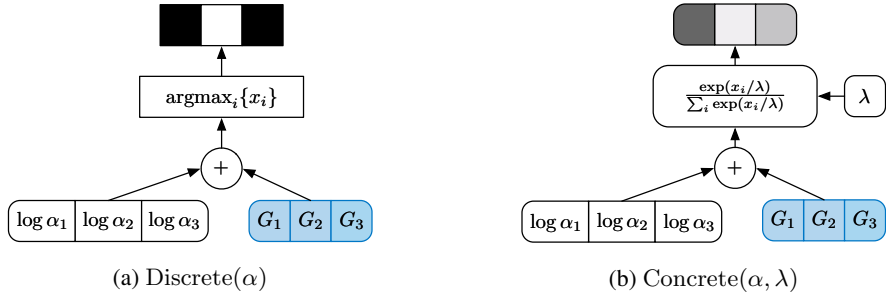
$\text{argmax}_i\{x_i\}$

+

| $\log \alpha_1$ | $\log \alpha_2$ | $\log \alpha_3$ |
|---|---|---|

| $G_1$ | $G_2$ | $G_3$ |
|---|---|---|

(a) Discrete($\alpha$)

$\frac{\exp(x_i/\lambda)}{\sum_i \exp(x_i/\lambda)}$

$\lambda$

+

| $\log \alpha_1$ | $\log \alpha_2$ | $\log \alpha_3$ |
|---|---|---|

| $G_1$ | $G_2$ | $G_3$ |
|---|---|---|

(b) Concrete($\alpha, \lambda$)